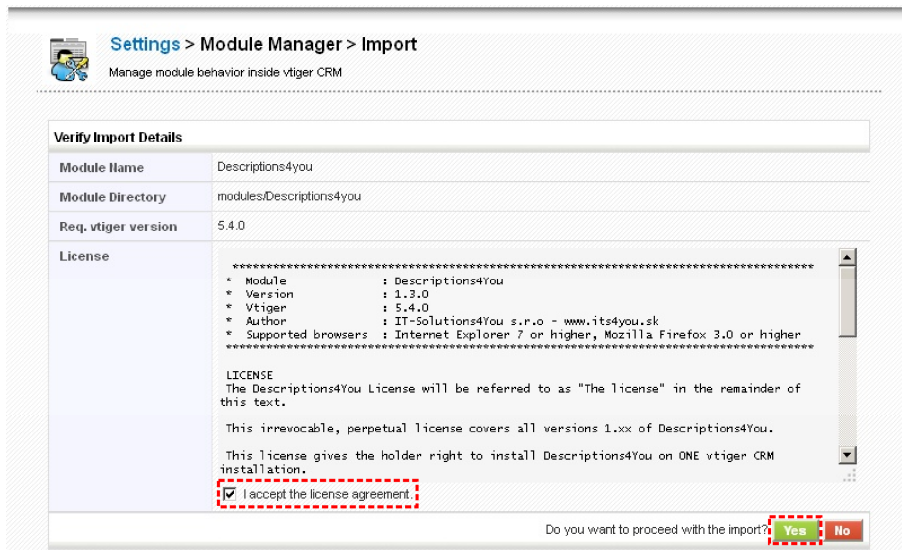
Settings > Module Manager > Import

Manage module behavior inside vtiger CRM

Verify Import Details

| Module Name | Descriptions4you |
|---|---|
| Module Directory | modules/Descriptions4you |
| Req. vtiger version | 5.4.0 |
| License | |

*************************************************************************
* Module : Descriptions4You
* Version : 1.3.0
* Vtiger : 5.4.0
* Author : IT-Solutions4You s.r.o - www.its4you.sk
* Supported browsers : Internet Explorer 7 or higher, Mozilla Firefox 3.0 or higher
*************************************************************************

LICENSE
The Descriptions4You License will be referred to as "The license" in the remainder of this text.

This irrevocable, perpetual license covers all versions 1.xx of Descriptions4You.

This license gives the holder right to install Descriptions4You on ONE vtiger CRM installation.

I accept the license agreement.

Do you want to proceed with the import? Yes No